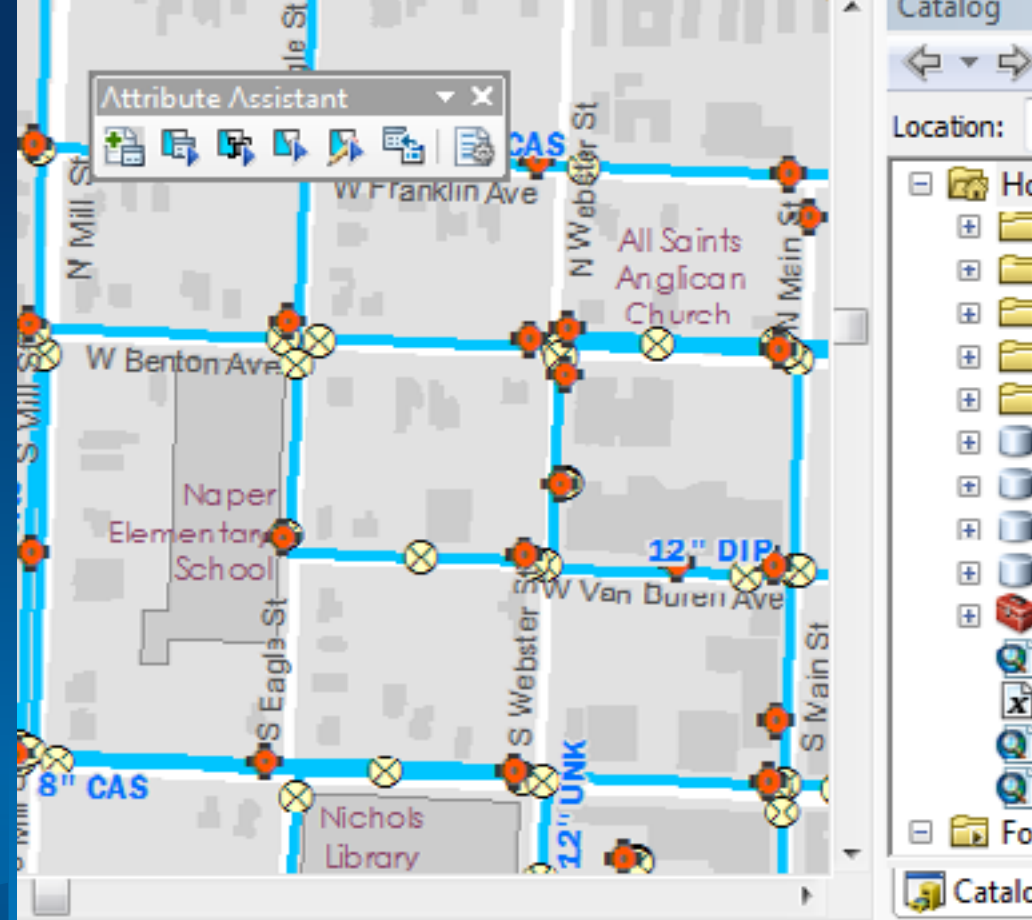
Attribute Assistant

Catalog

Location:

Ho

Fo

Catalo

le St

CAS

W Franklin Ave

N Mill St

N Webster St

All Saints Anglican Church

N Main St

W Benton Ave

S Mill St

Naper Elementary School

12" DIP

W Van Buren Ave

S Eagle St

S Webster St

S Main St

8" CAS

12" UNK

Nichols Library